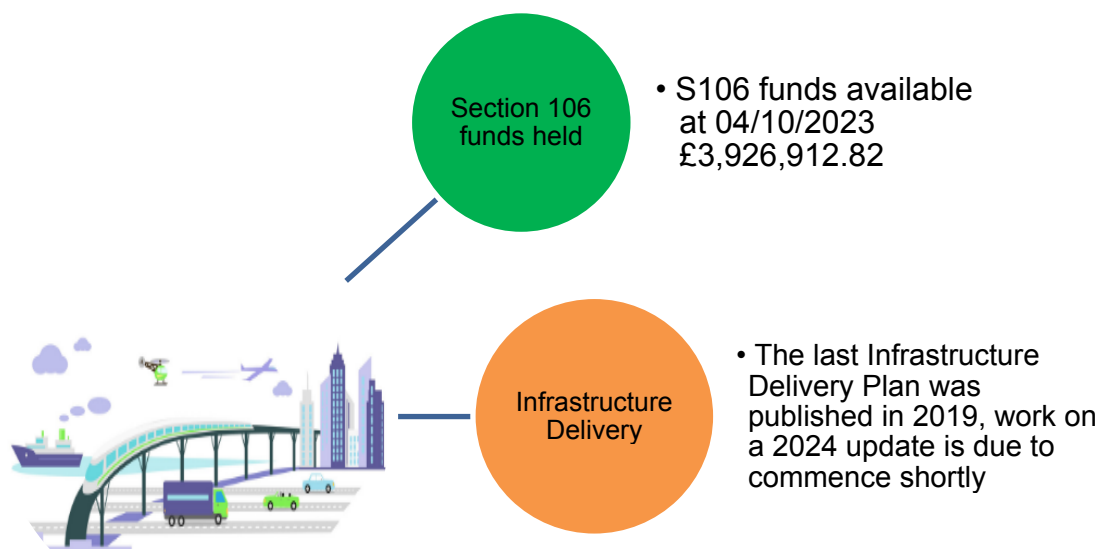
Section 106 funds held

• S106 funds available at 04/10/2023 £3,926,912.82

Infrastructure Delivery

• The last Infrastructure Delivery Plan was published in 2019, work on a 2024 update is due to commence shortly